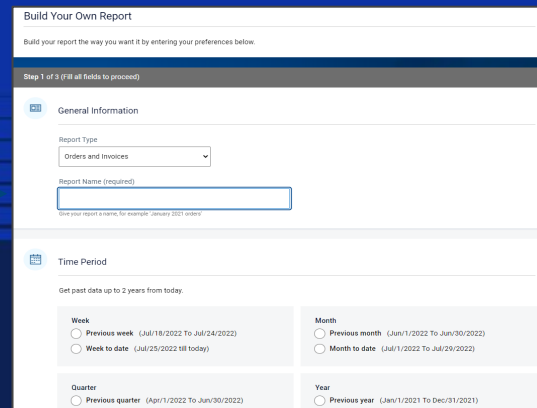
Build Your Own Report

Build your report the way you want it by entering your preferences below.

Step 1 of 3 (Fill all fields to proceed)

General Information

Report Type

Orders and Invoices

Report Name (required)

Give your report a name, for example: 'January 2021 orders'

Time Period

Get past data up to 2 years from today.

Week

Previous week (Jul/18/2022 To Jul/24/2022)

Week to date (Jul/25/2022 till today)

Month

Previous month (Jun/1/2022 To Jun/30/2022)

Month to date (Jul/1/2022 To Jul/29/2022)

Quarter

Previous quarter (Apr/1/2022 To Jun/30/2022)

Year

Previous year (Jan/1/2021 To Dec/31/2021)